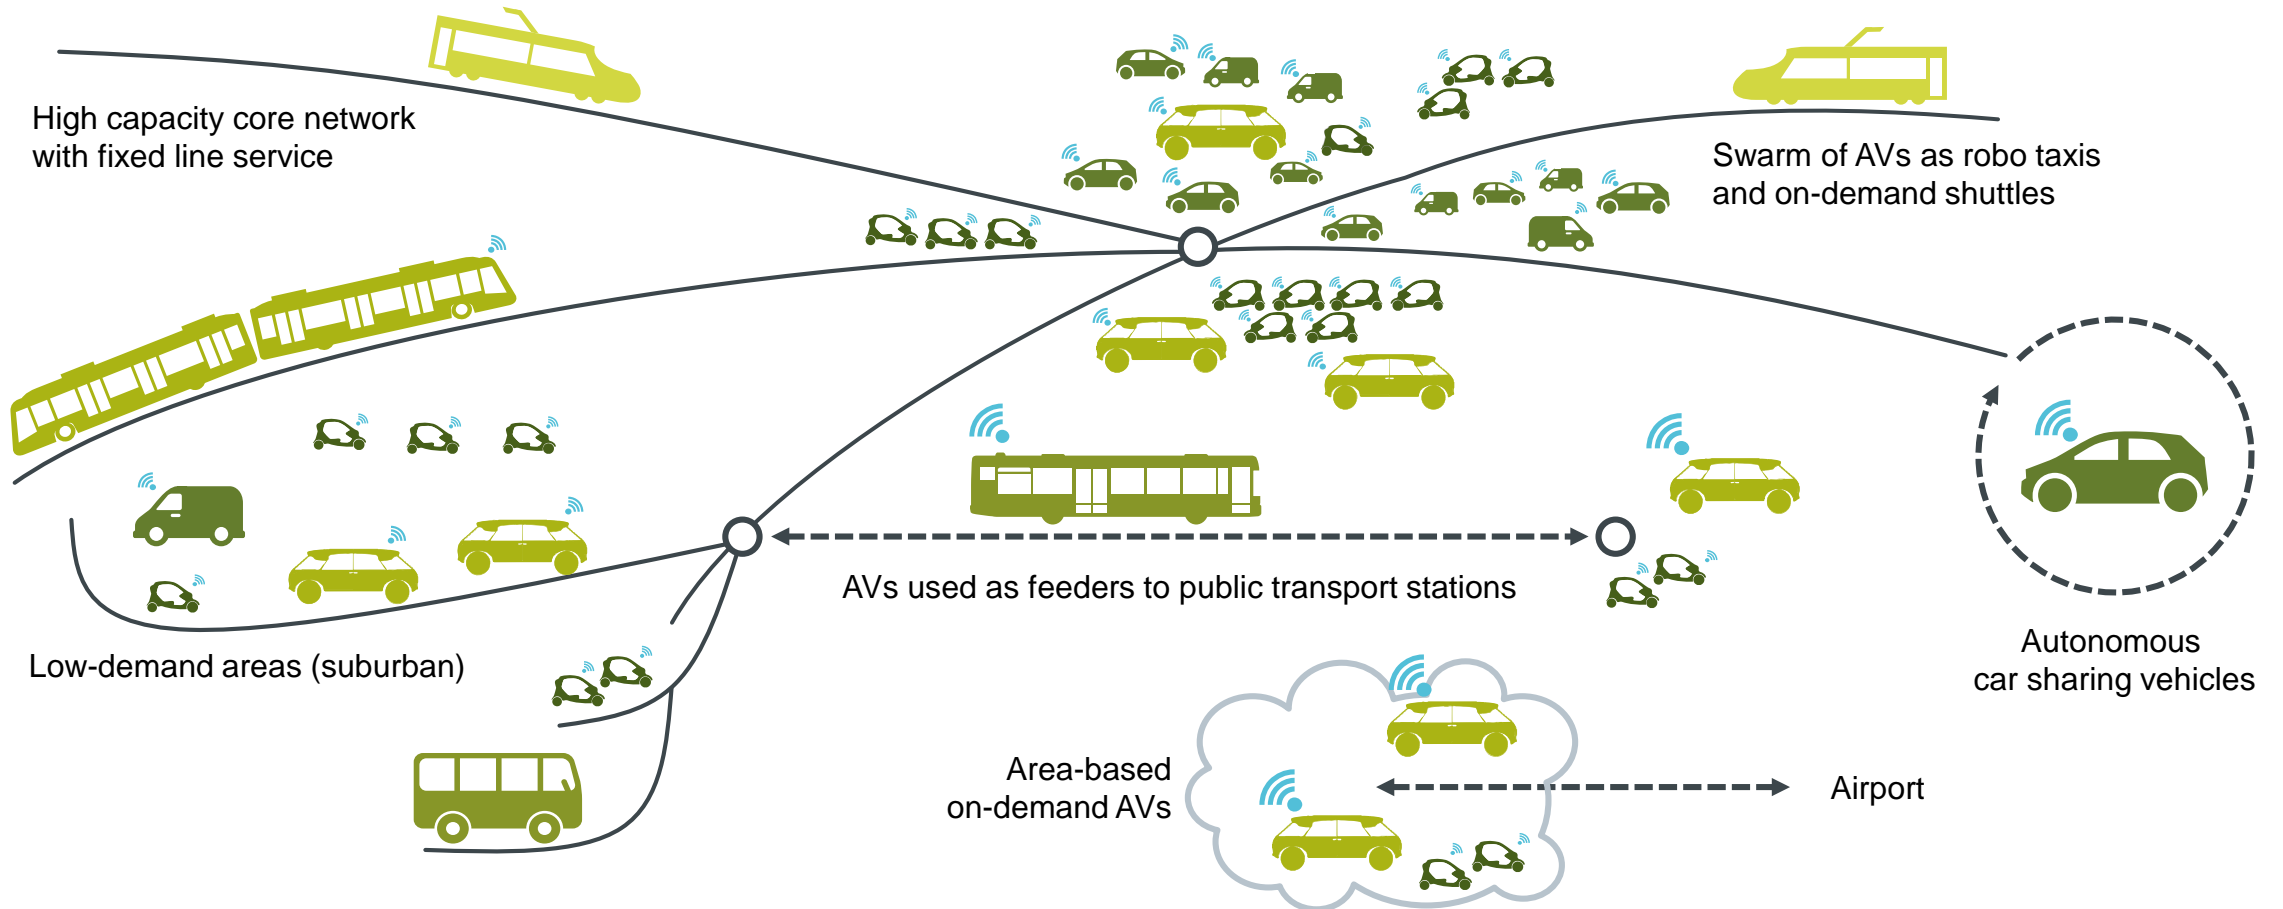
High capacity core network with fixed line service

Swarm of AVs as robo taxis and on-demand shuttles

AVs used as feeders to public transport stations

Low-demand areas (suburban)

Autonomous car sharing vehicles

Area-based on-demand AVs

Airport